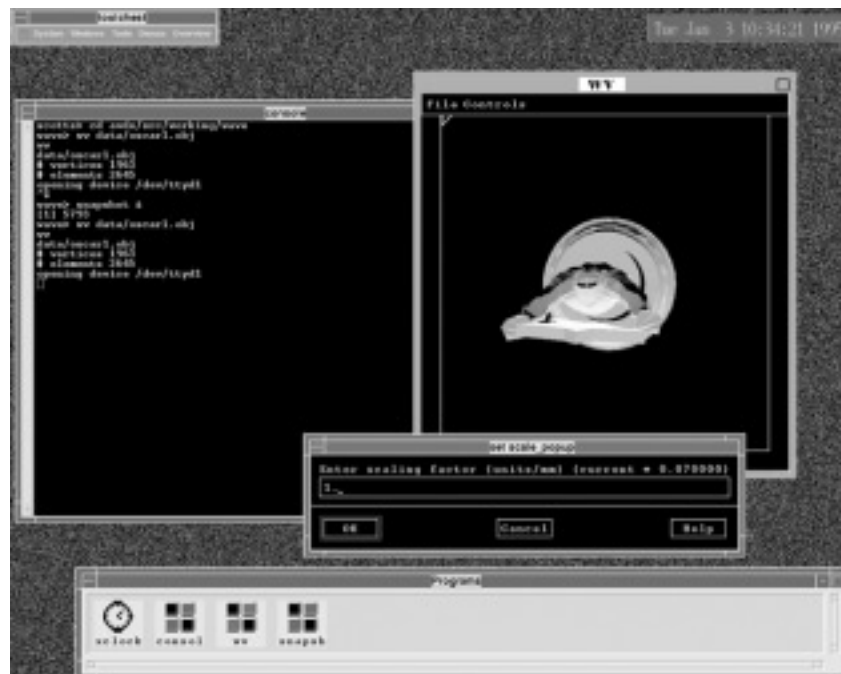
Switcher
System Windows Tools Demos Overview

Tue Jan 3 10:34:21 1995

console
scottsn cd nasb/src/working/wvve
wvve> wv data/vercel.obj
wv
data/vercel.obj
# vertices 1963
# elements 2645
opening device /dev/ttyd1
^C
wvve> snapshot 4
111 5795
wvve> wv data/vercel.obj
wv
data/vercel.obj
# vertices 1963
# elements 2645
opening device /dev/ttyd1

WV
File Controls

set scale popup
Enter scaling factor (units/mm) (current = 0.070000)
1._
OK
Cancel
Help

Programs
xclock
console
wv
snapsh